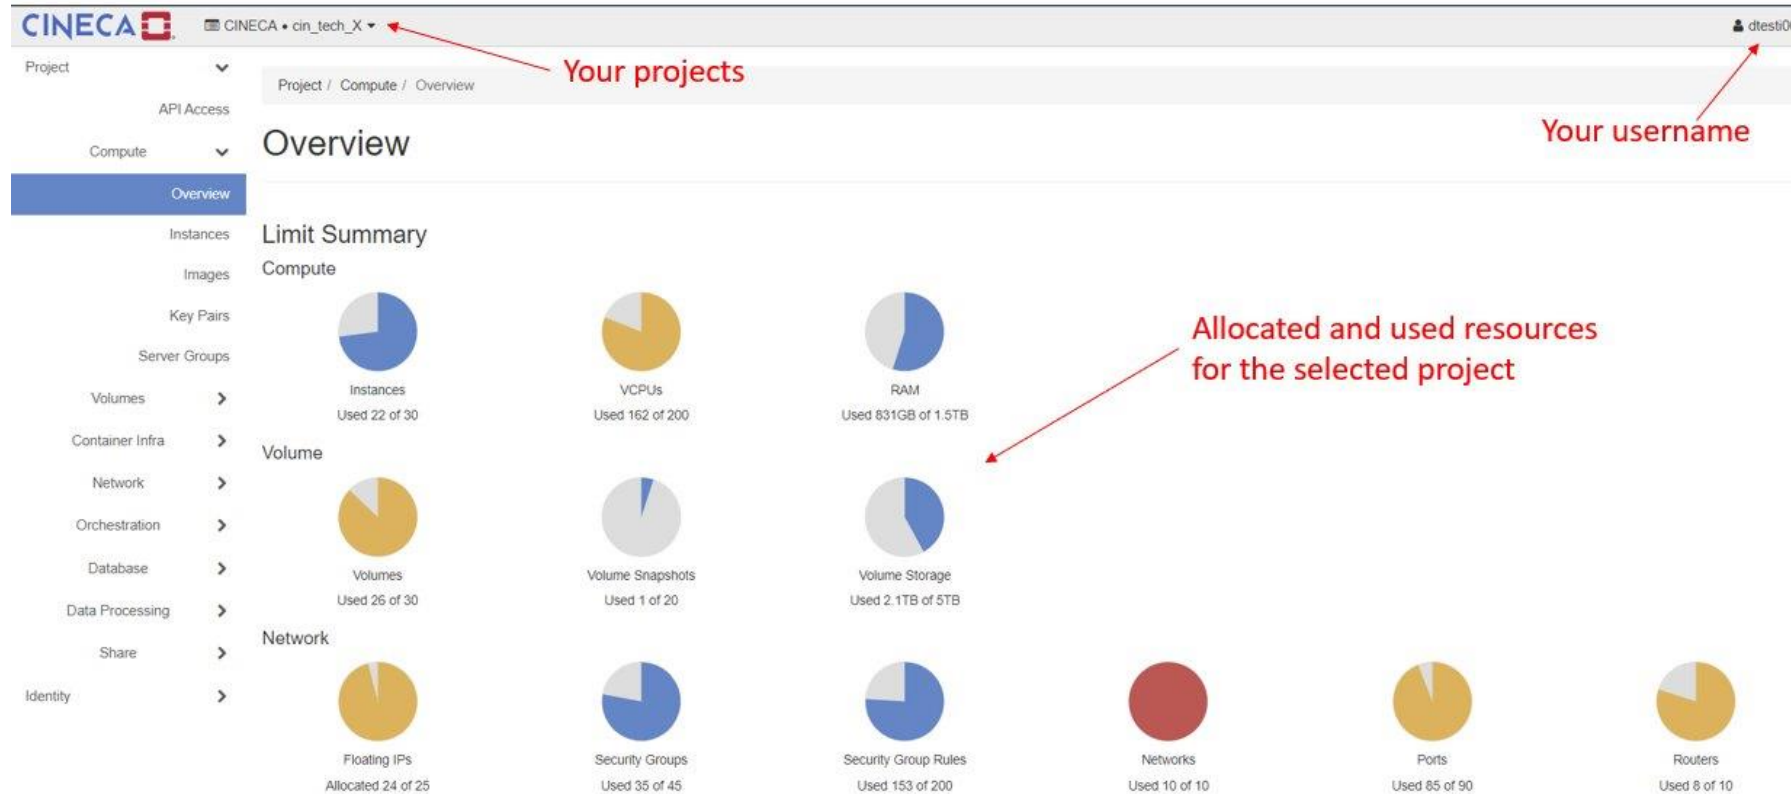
CINECA

CINECA • cin_tech_X ▾

Your projects

dtesti0

Your username

Project

API Access

Compute

Overview

Instances

Images

Key Pairs

Server Groups

Volumes

Container Infra

Network

Orchestration

Database

Data Processing

Share

Identity

Project / Compute / Overview

Overview

Limit Summary

Compute

Instances
Used 22 of 30

VCPUs
Used 162 of 200

RAM
Used 831GB of 1.5TB

Allocated and used resources for the selected project

Volume

Volumes
Used 26 of 30

Volume Snapshots
Used 1 of 20

Volume Storage
Used 2.1TB of 5TB

Network

Floating IPs
Allocated 24 of 25

Security Groups
Used 35 of 45

Security Group Rules
Used 153 of 200

Networks
Used 10 of 10

Ports
Used 85 of 90

Routers
Used 8 of 10